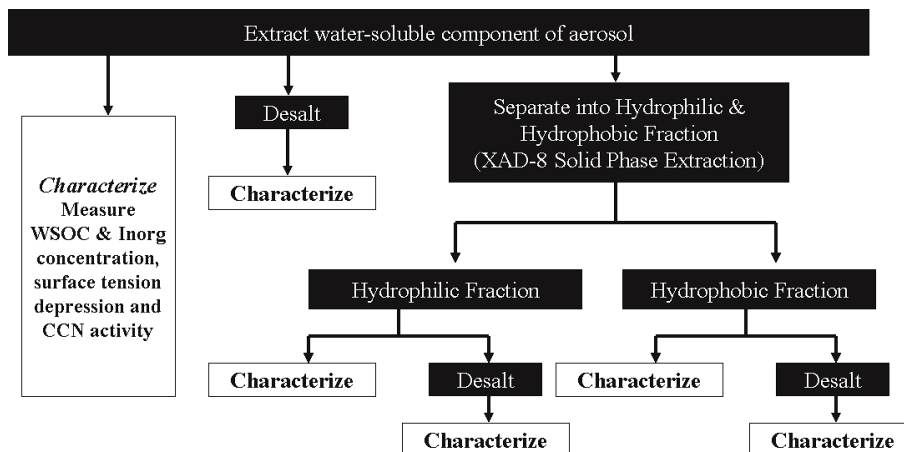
Extract water-soluble component of aerosol

Characterize
Measure WSOC & Inorg concentration, surface tension depression and CCN activity

Desalt

Characterize

Separate into Hydrophilic & Hydrophobic Fraction (XAD-8 Solid Phase Extraction)

Hydrophilic Fraction

Hydrophobic Fraction

Characterize

Desalt

Characterize

Characterize

Desalt

Characterize